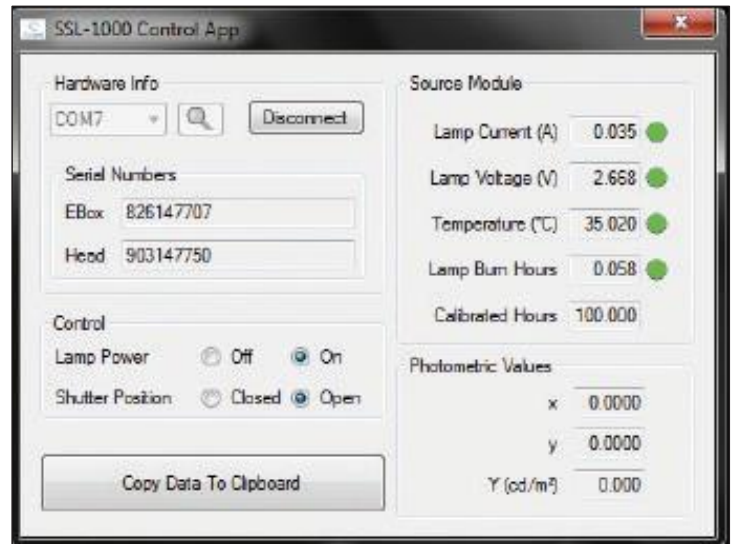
SSL-1000 Control App

Hardware Info

COM7

Disconnect

Serial Numbers

EBox 826147707

Head 903147750

Control

Lamp Power Off On

Shutter Position Closed Open

Copy Data To Clipboard

Source Module

Lamp Current (A) 0.035

Lamp Voltage (V) 2.668

Temperature (°C) 35.020

Lamp Burn Hours 0.058

Calibrated Hours 100.000

Photometric Values

x 0.0000

y 0.0000

Y (cd/m²) 0.000